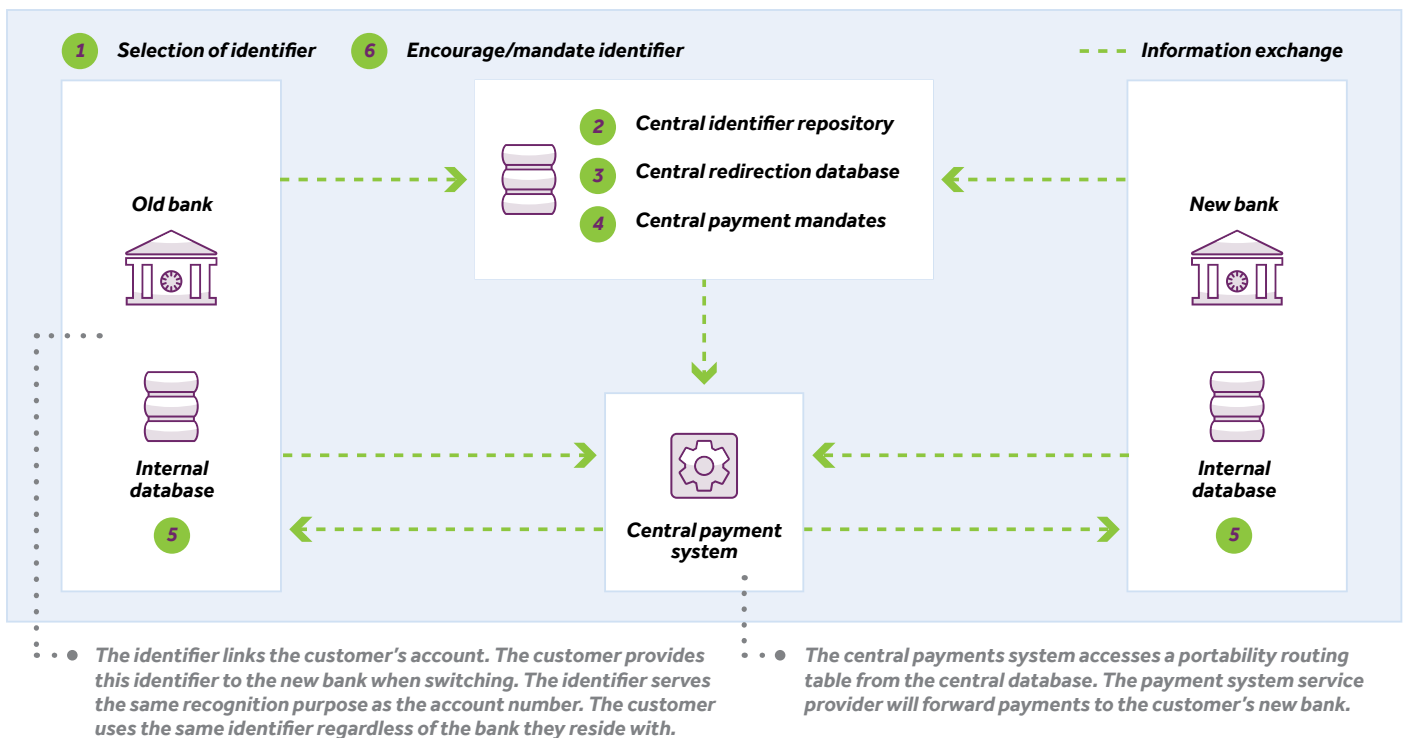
1 Selection of identifier
6 Encourage/mandate identifier
Information exchange

2 Central identifier repository
3 Central redirection database
4 Central payment mandates

Old bank

Internal database

5

New bank

Internal database

5

Central payment system

The identifier links the customer's account. The customer provides this identifier to the new bank when switching. The identifier serves the same recognition purpose as the account number. The customer uses the same identifier regardless of the bank they reside with.

The central payments system accesses a portability routing table from the central database. The payment system service provider will forward payments to the customer's new bank.